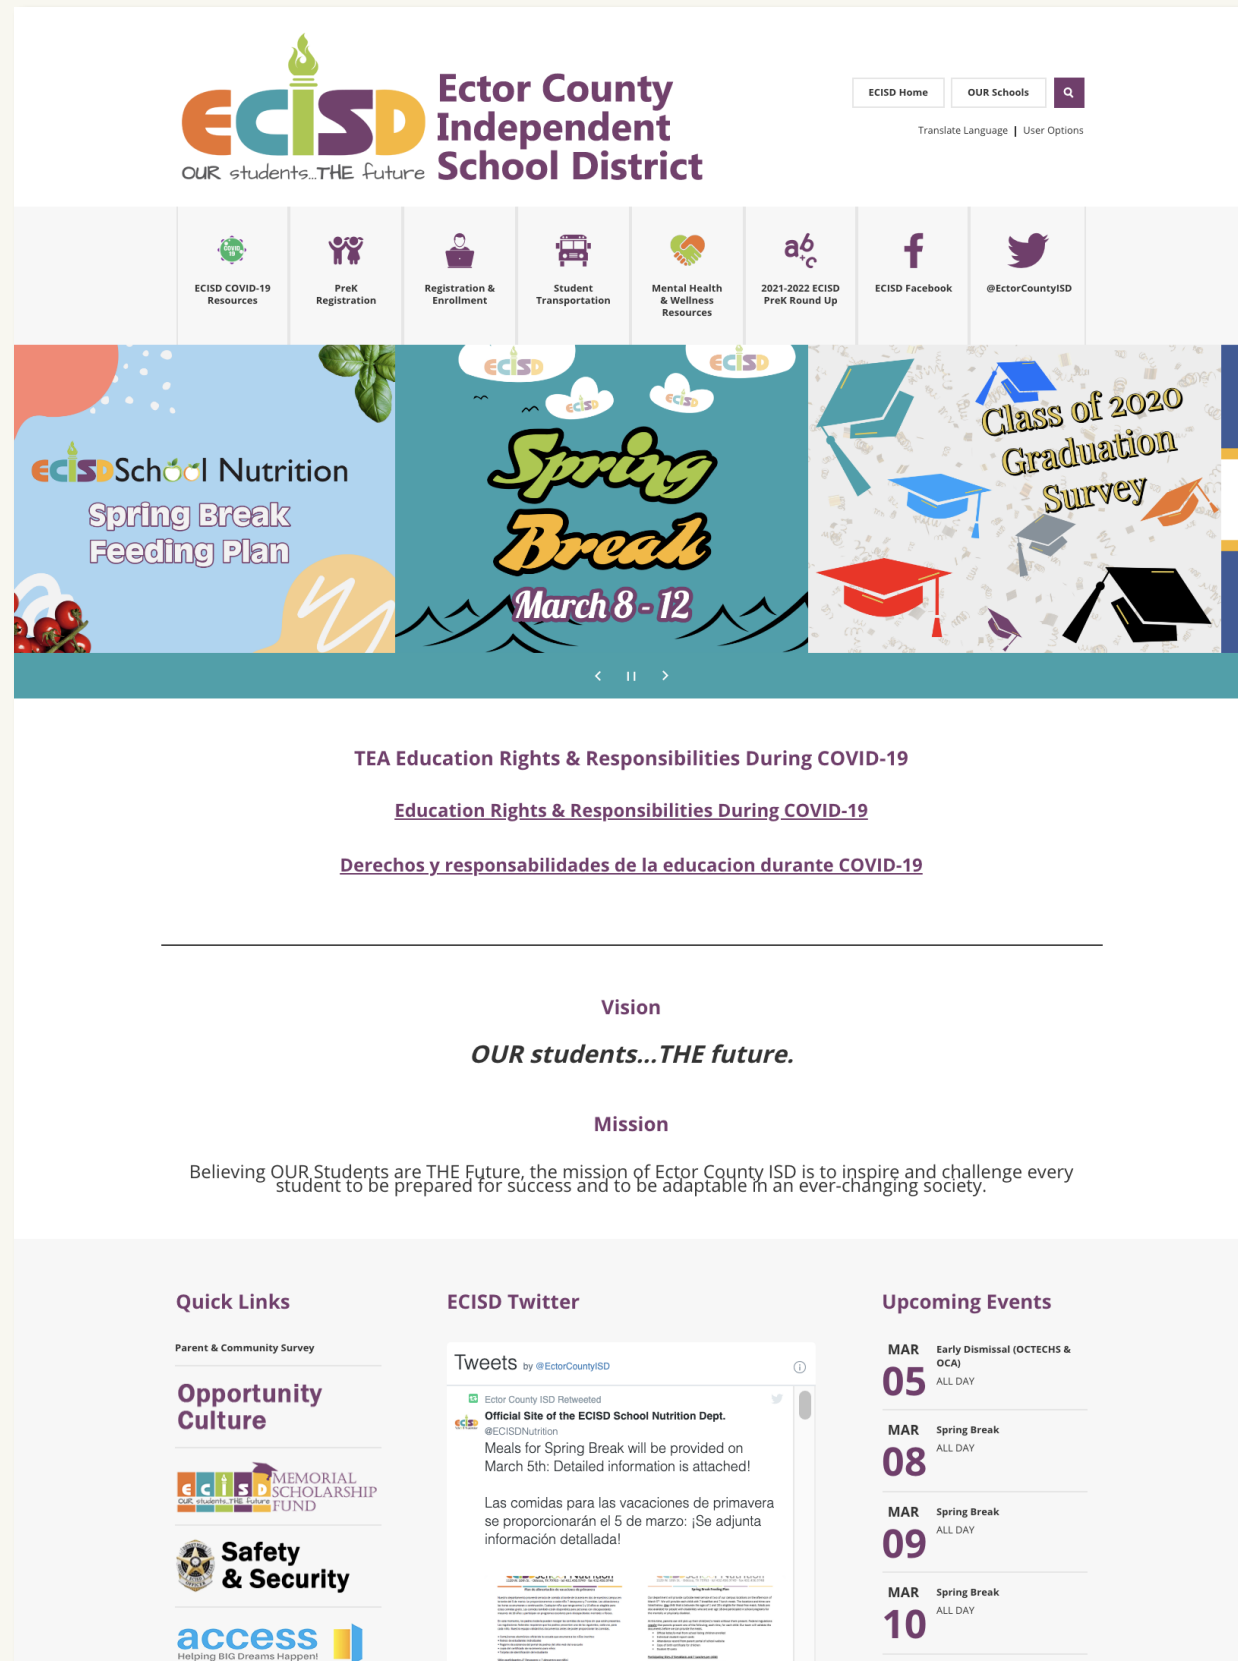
ECISD OUR students...THE future

Ector County Independent School District

ECISD Home | OUR Schools

Translate Language | User Options

ECISD COVID-19 Resources
PreK Registration
Registration & Enrollment
Student Transportation
Mental Health & Wellness Resources
2021-2022 ECISD PreK Round Up
ECISD Facebook
@EctorCountyISD

ECISD School Nutrition
Spring Break Feeding Plan

ECISD
Spring Break
March 8 - 12

Class of 2020 Graduation Survey

TEA Education Rights & Responsibilities During COVID-19

Education Rights & Responsibilities During COVID-19

Derechos y responsabilidades de la educacion durante COVID-19

Vision

OUR students...THE future.

Mission

Believing OUR Students are THE Future, the mission of Ector County ISD is to inspire and challenge every student to be prepared for success and to be adaptable in an ever-changing society.

Quick Links

Parent & Community Survey

Opportunity Culture

ECISD Memorial Scholarship Fund

Safety & Security

access Helping BIG Dreams Happen!

ECISD Twitter

Tweets by @EctorCountyISD

Ector County ISD Retweeted
Official Site of the ECISD School Nutrition Dept.
@ECISDNutrition
Meals for Spring Break will be provided on March 5th: Detailed information is attached!

Las comidas para las vacaciones de primavera se proporcionarán el 5 de marzo: ¡Se adjunta información detallada!

Upcoming Events

MAR 05 Early Dismissal (OCTECHS & OCA) ALL DAY

MAR 08 Spring Break ALL DAY

MAR 09 Spring Break ALL DAY

MAR 10 Spring Break ALL DAY